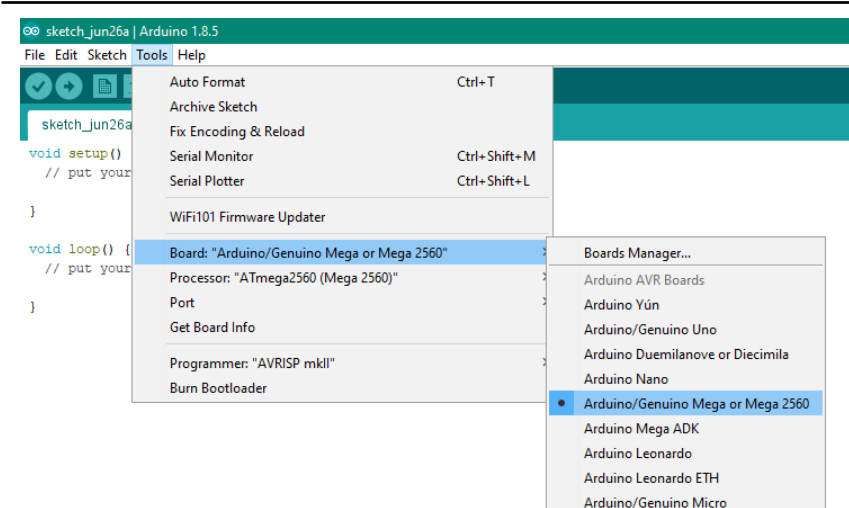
sketch_jun26a | Arduino 1.8.5

File Edit Sketch Tools Help

sketch_jun26a

void setup()
  // put your

}

void loop() {
  // put your

}

Auto Format Ctrl+T
Archive Sketch
Fix Encoding & Reload
Serial Monitor Ctrl+Shift+M
Serial Plotter Ctrl+Shift+L

WiFi101 Firmware Updater

Board: "Arduino/Genuino Mega or Mega 2560"
Processor: "ATmega2560 (Mega 2560)"
Port
Get Board Info

Programmer: "AVRISP mkII"
Burn Bootloader

Boards Manager...
Arduino AVR Boards
Arduino Yún
Arduino/Genuino Uno
Arduino Duemilanove or Diecimila
Arduino Nano
Arduino/Genuino Mega or Mega 2560
Arduino Mega ADK
Arduino Leonardo
Arduino Leonardo ETH
Arduino/Genuino Micro